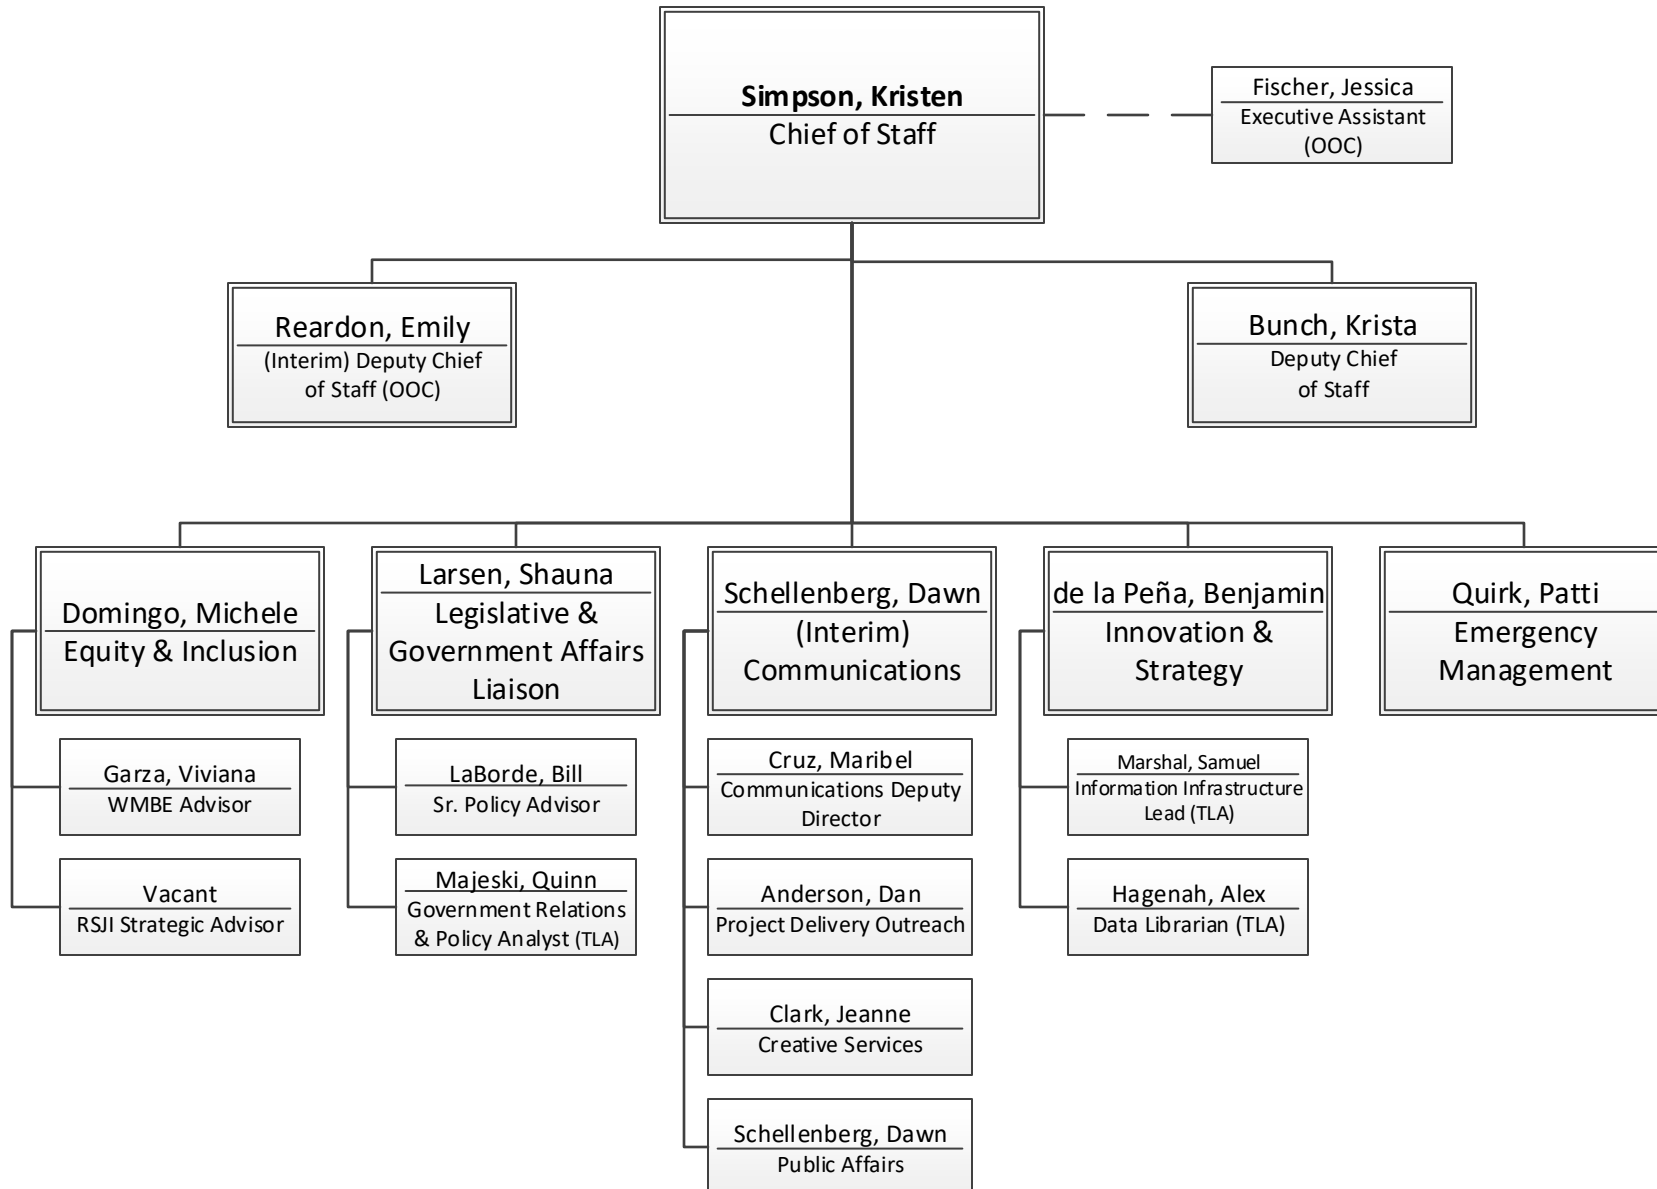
Simpson, Kristen
Chief of Staff

Fischer, Jessica
Executive Assistant (OOC)

Reardon, Emily
(Interim) Deputy Chief of Staff (OOC)

Bunch, Krista
Deputy Chief of Staff

Domingo, Michele
Equity & Inclusion

Garza, Viviana
WMBE Advisor

Vacant
RSJI Strategic Advisor

Larsen, Shauna
Legislative & Government Affairs Liaison

LaBorde, Bill
Sr. Policy Advisor

Majeski, Quinn
Government Relations & Policy Analyst (TLA)

Schellenberg, Dawn
(Interim) Communications

Cruz, Maribel
Communications Deputy Director

Anderson, Dan
Project Delivery Outreach

Clark, Jeanne
Creative Services

Schellenberg, Dawn
Public Affairs

de la Peña, Benjamin
Innovation & Strategy

Marshal, Samuel
Information Infrastructure Lead (TLA)

Hagenah, Alex
Data Librarian (TLA)

Quirk, Patti
Emergency Management